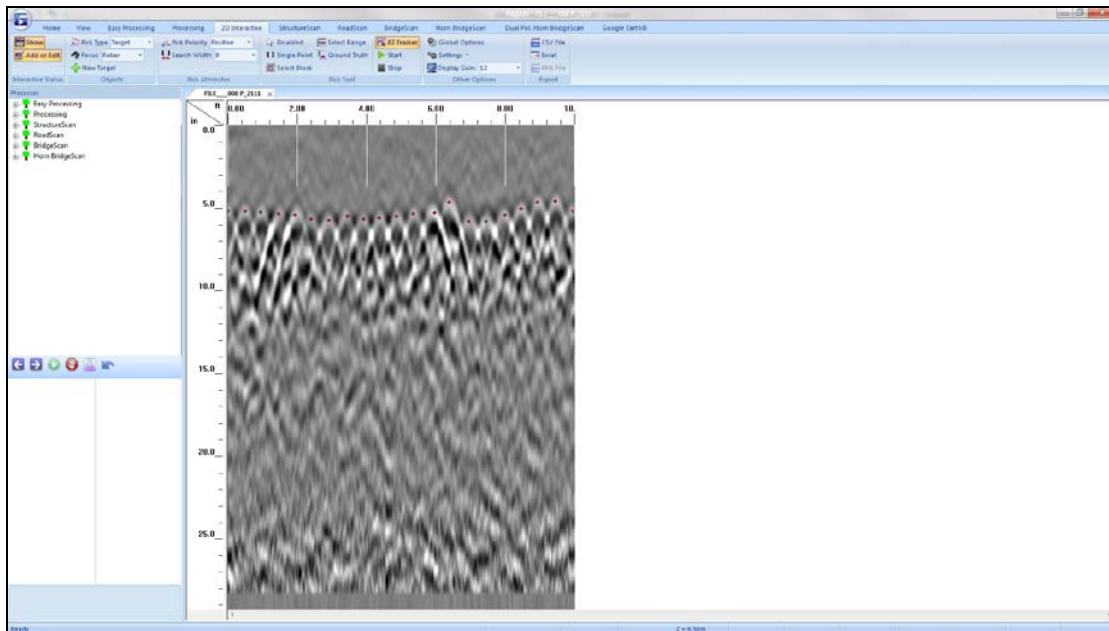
Home View Easy Processing Processing 2D Interactive StructureScan RoadScan BridgeScan Horn BridgeScan Dual Pol. Horn BridgeScan Google Earth

Show
Add on Edit
Interactive Status

Pick Type Target
Focus Rebar
New Target
Objects

Pick Polarity Positive
Search Width 0
Pick Attributes

Disabled
Single Point
Select Block
Select Range
Ground Truth
Pick Tool

XZ Tracker
Start
Stop

Global Options
Settings
Display Gain 3.0
Other Options

CSV File
Excel
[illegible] File
Export

Processes
Easy Processing
Processing
StructureScan
RoadScan
BridgeScan
Horn BridgeScan

FILE____008 P_2513

ft 0.00 2.00 4.00 6.00 8.00 10.
in
0.0
5.0
10.0
15.0
20.0
25.0

Ready